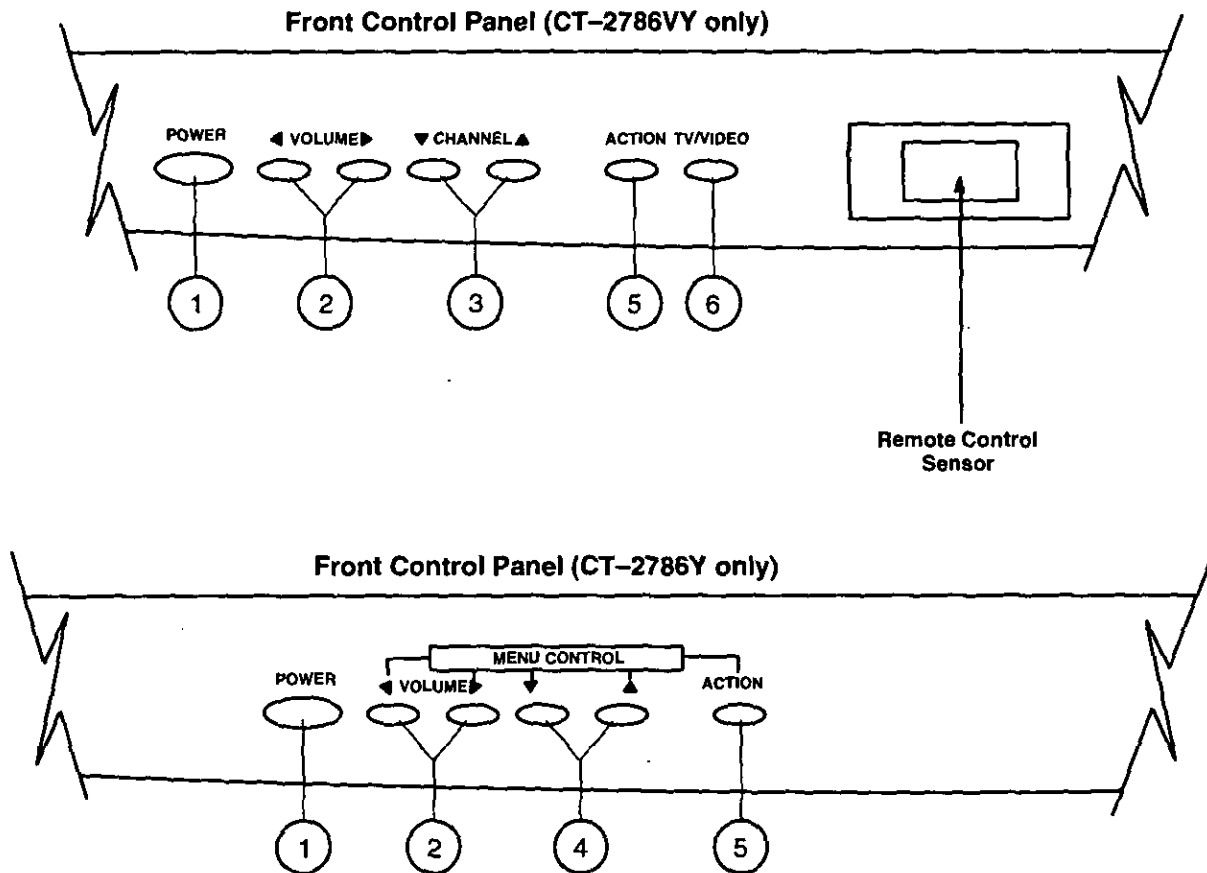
Front Control Panel (CT–2786VY only)

POWER ◀ VOLUME ▶ ▼ CHANNEL ▲ ACTION TV/VIDEO

1 2 3 5 6

Remote Control Sensor

Front Control Panel (CT–2786Y only)

MENU CONTROL

POWER ◀ VOLUME ▶ ▼ ▲ ACTION

1 2 4 5